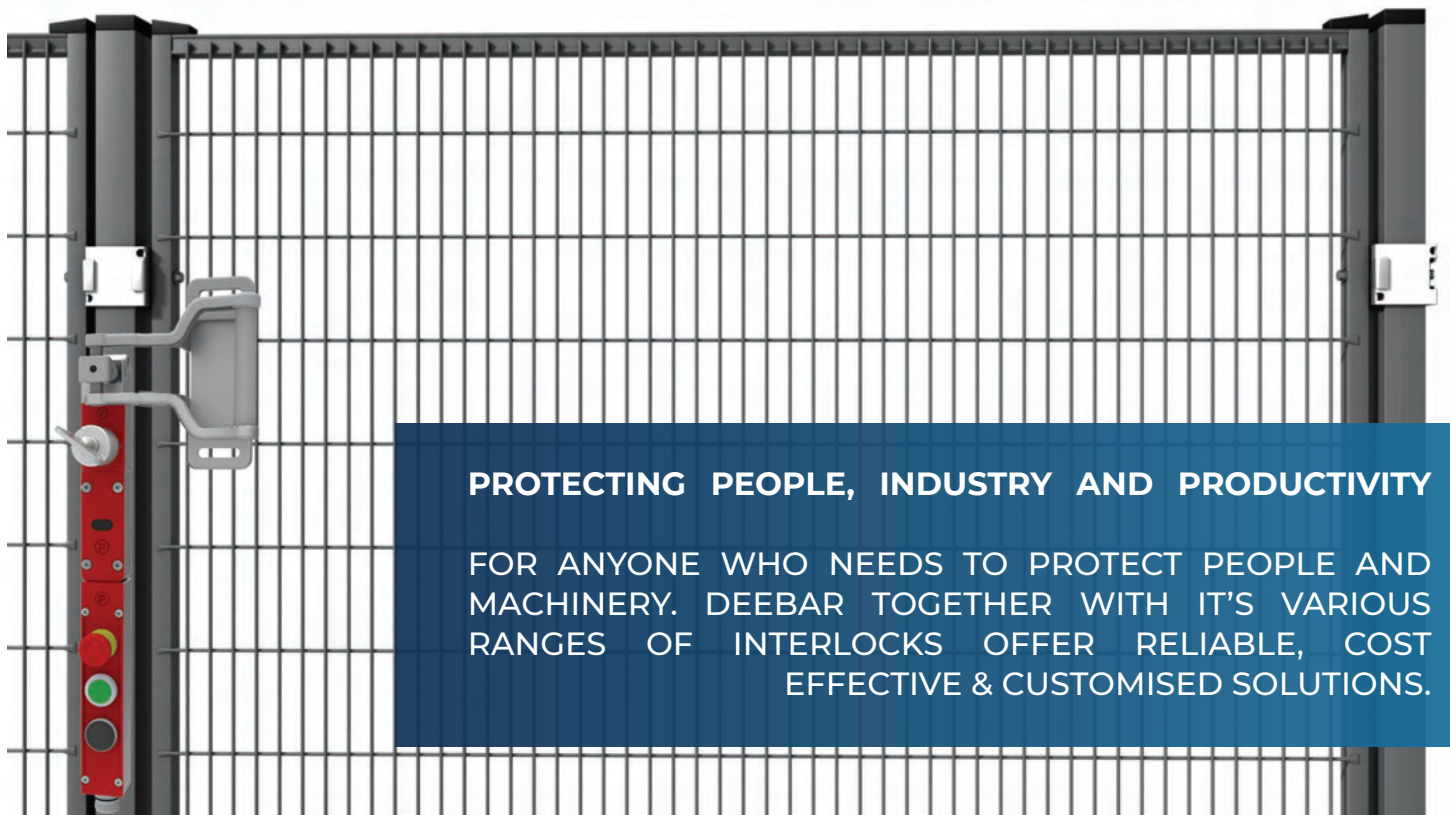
PROTECTING PEOPLE, INDUSTRY AND PRODUCTIVITY

FOR ANYONE WHO NEEDS TO PROTECT PEOPLE AND MACHINERY. DEEBAR TOGETHER WITH IT'S VARIOUS RANGES OF INTERLOCKS OFFER RELIABLE, COST EFFECTIVE & CUSTOMISED SOLUTIONS.